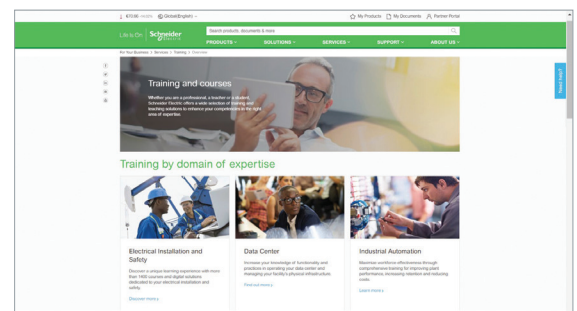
$ 873.90 +0.00% Global(English)

My Products My Documents Partner Portal

Life Is On Schneider Electric

Search products, documents & more

PRODUCTS SOLUTIONS SERVICES SUPPORT ABOUT US

For Your Business > Services > Training > Overview

Need help?

Training and courses

Whether you are a professional, a teacher or a student, Schneider Electric offers a wide selection of training and teaching solutions to enhance your competences in the right area of expertise.

Training by domain of expertise

Electrical Installation and Safety

Discover a unique learning experience with more than 1400 courses and digital solutions dedicated to your electrical installation and safety.

Discover more

Data Center

Increase your knowledge of functionality and practices in operating your data center and managing your facility's physical infrastructure.

Find out more

Industrial Automation

Maximize workforce effectiveness through comprehensive training for improving plant performance, increasing retention and reducing costs.

Learn more